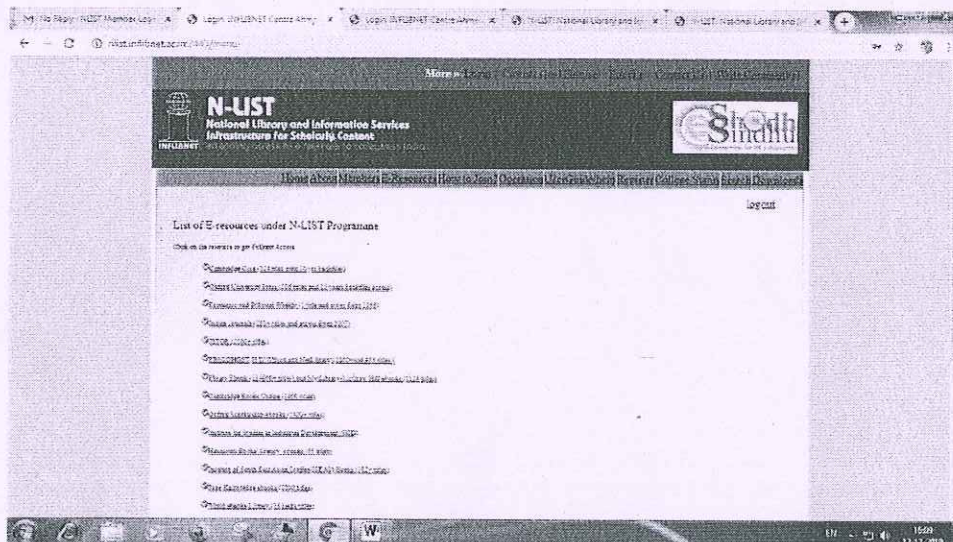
M No Reply: NLIST Member Logi × | Login :INFLIBNET Centre Ahm × | Login :INFLIBNET Centre Ahm × | N-LIST: National Library and In × | N-LIST: National Library and In ×

nlist.inflibnet.ac.in/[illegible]

More » Home | Contact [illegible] | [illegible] | Contact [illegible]

N-LIST
National Library and Information Services Infrastructure for Scholarly Content
INFLIBNET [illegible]

Shodh Sindhu

Home | About | Members | E-Resources | How to Join | Downloads | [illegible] | Register | College Status | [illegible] | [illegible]

logout

List of E-resources under N-LIST Programme

Click on the resource to get Full text Access

Cambridge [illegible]
Oxford University Press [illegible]
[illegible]
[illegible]
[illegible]
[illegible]
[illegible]
Cambridge Books Online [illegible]
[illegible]
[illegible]
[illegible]
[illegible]
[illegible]
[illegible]

EN 15:09